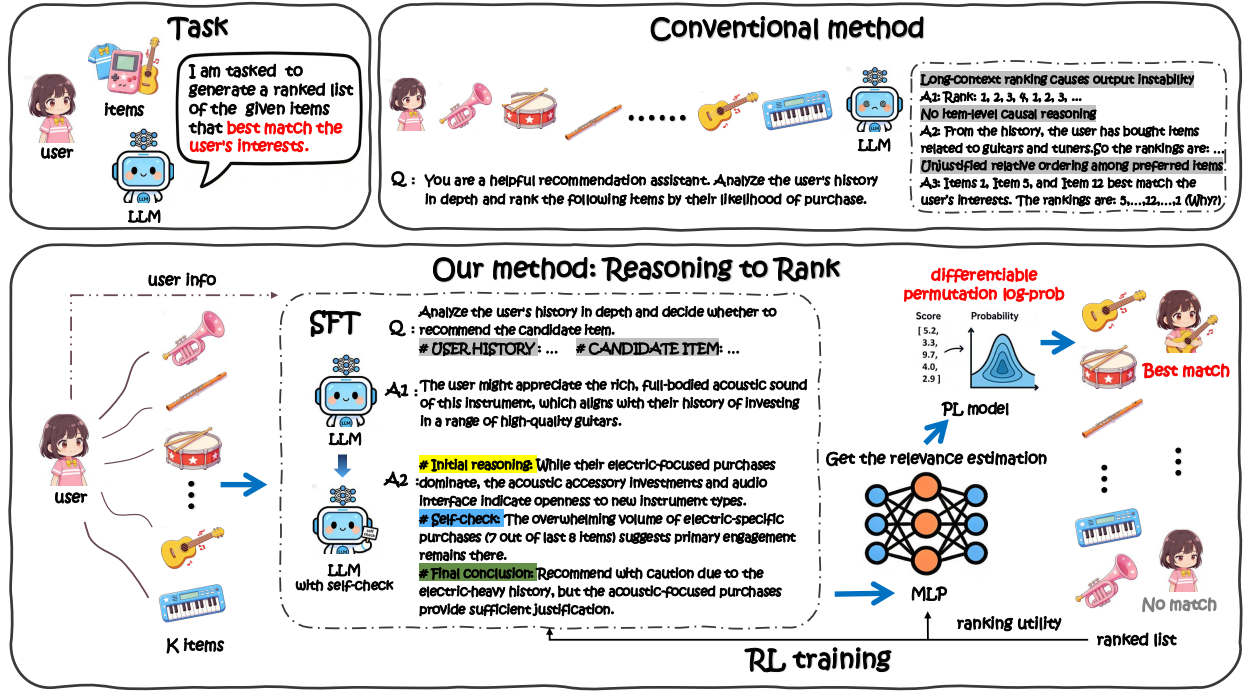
Task

items

user

LLM

I am tasked to generate a ranked list of the given items that best match the user's interests.

Conventional method

LLM

Q : You are a helpful recommendation assistant. Analyze the user's history in depth and rank the following items by their likelihood of purchase.

Long-context ranking causes output instability
A1: Rank: 1, 2, 3, 4, 1, 2, 3, ...
No item-level causal reasoning
A2: From the history, the user has bought items related to guitars and tuners.So the rankings are: ...
Unjustified relative ordering among preferred items
A3: Items 1, Item 5, and Item 12 best match the user's interests. The rankings are: 5,...,12,...,1 (Why?)

Our method: Reasoning to Rank

user info

user

K items

SFT

Q : Analyze the user's history in depth and decide whether to recommend the candidate item.
# USER HISTORY : ... # CANDIDATE ITEM: ...

LLM

A1 : The user might appreciate the rich, full-bodied acoustic sound of this instrument, which aligns with their history of investing in a range of high-quality guitars.

LLM
with self-check

A2 : # Initial reasoning: While their electric-focused purchases dominate, the acoustic accessory investments and audio interface indicate openness to new instrument types.
# Self-check: The overwhelming volume of electric-specific purchases (7 out of last 8 items) suggests primary engagement remains there.
# Final conclusion: Recommend with caution due to the electric-heavy history, but the acoustic-focused purchases provide sufficient justification.

differentiable permutation log-prob

Score
[ 5.2,
3.3,
9.7,
4.0,
2.9 ]

Probability

PL model

Get the relevance estimation

MLP

ranking utility

Best match

No match

ranked list

RL training